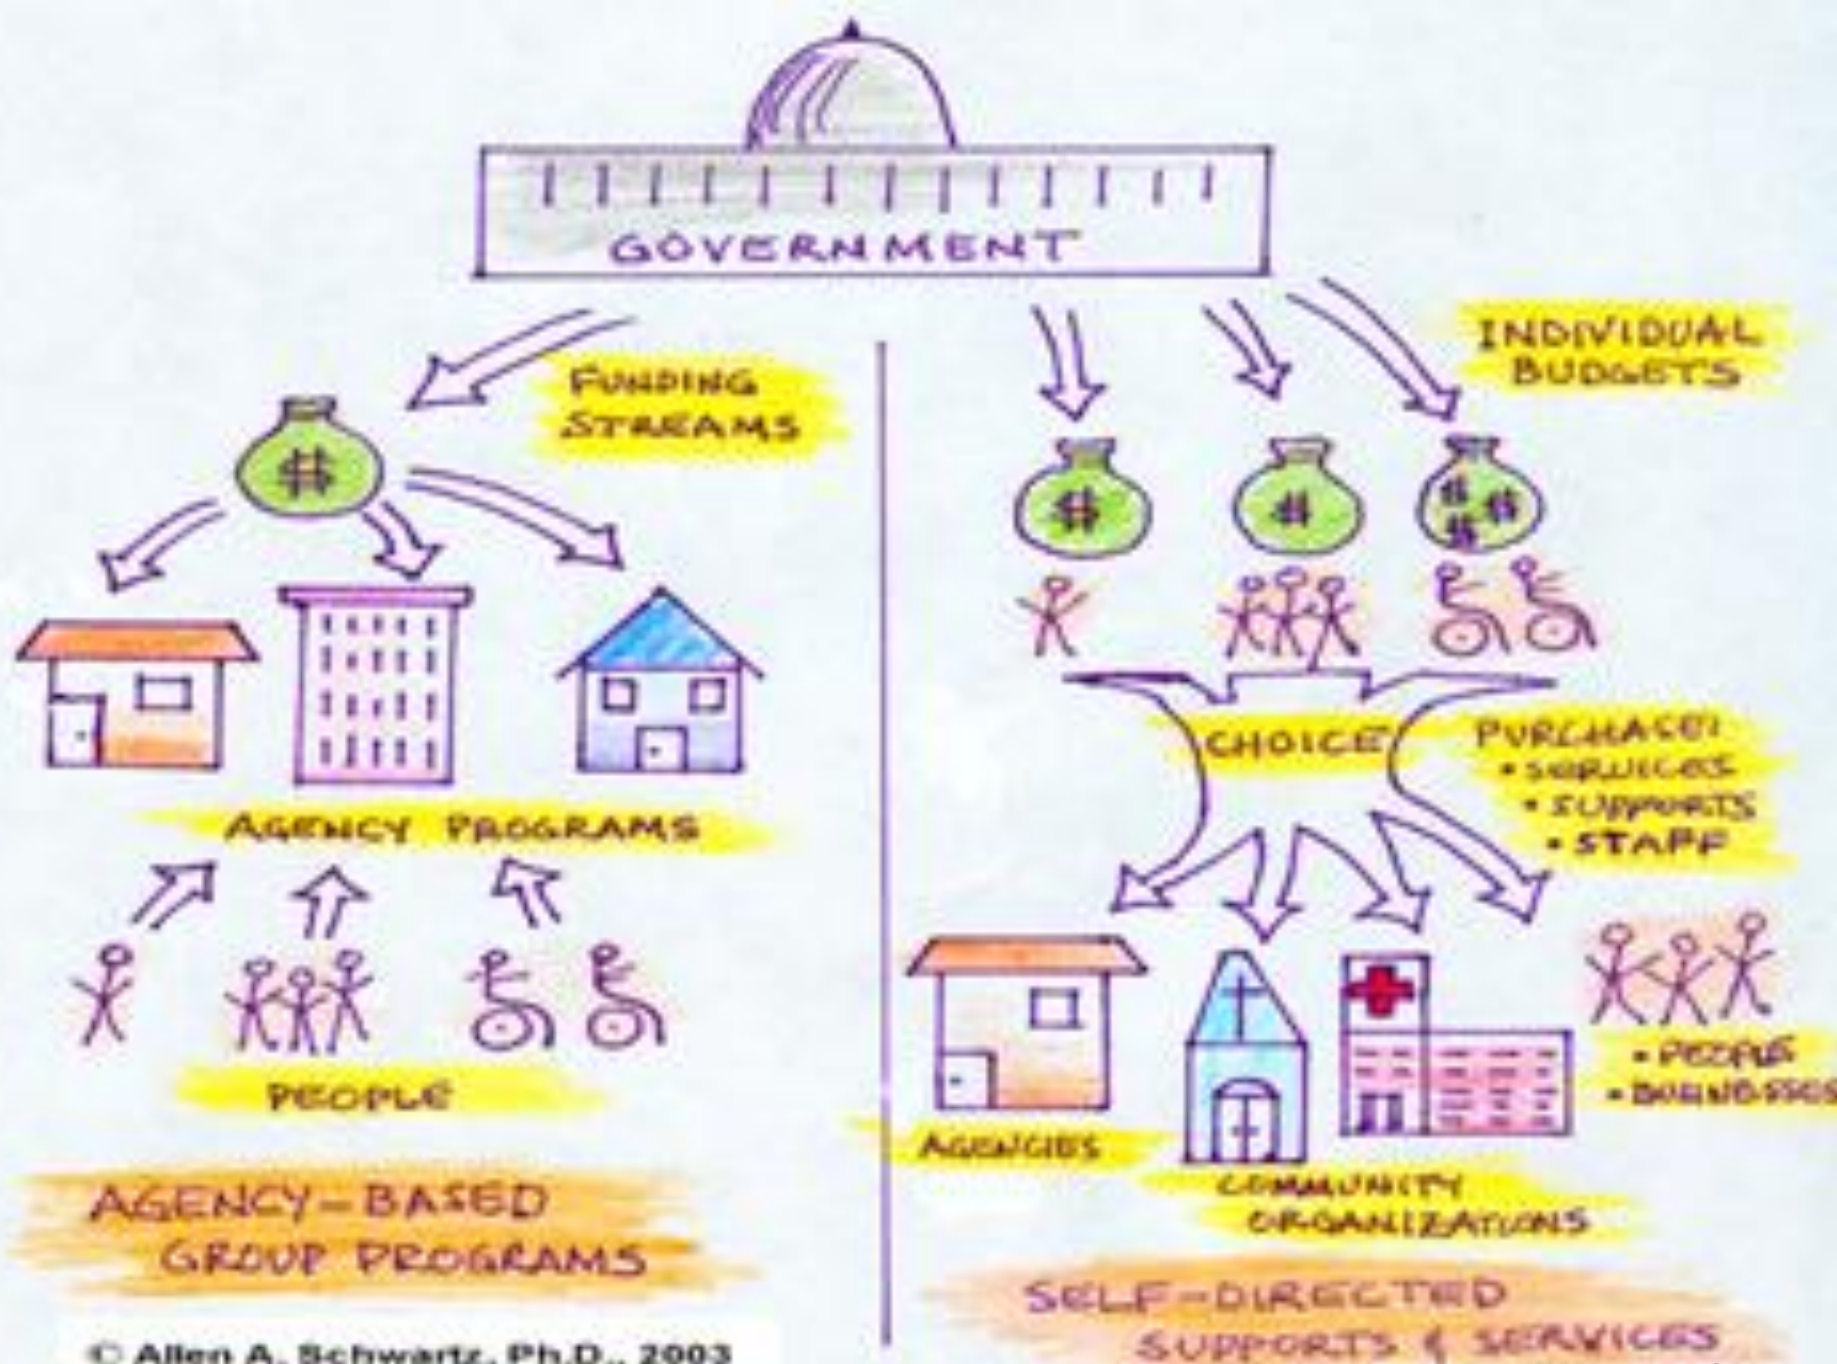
GOVERNMENT

FUNDING STREAMS

$

AGENCY PROGRAMS

PEOPLE

AGENCY-BASED GROUP PROGRAMS

© Allen A. Schwartz, Ph.D., 2003

INDIVIDUAL BUDGETS

$ $ $$$

CHOICE

PURCHASE:
• SERVICES
• SUPPORTS
• STAFF

• PEOPLE
• BUSINESSES

AGENCIES

COMMUNITY ORGANIZATIONS

SELF-DIRECTED SUPPORTS & SERVICES